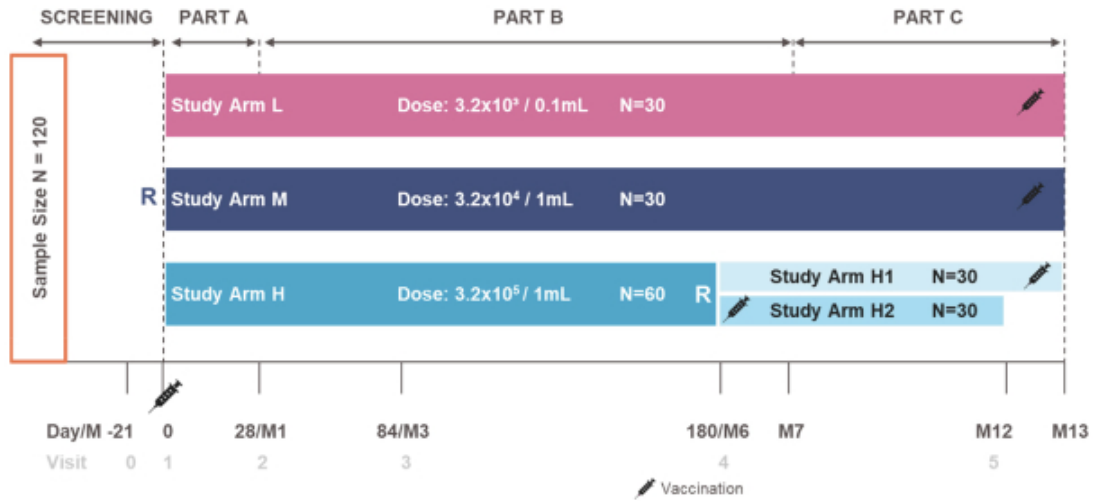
SCREENING PART A PART B PART C

Sample Size N = 120

R

Study Arm L Dose: $3.2x10^3$ / 0.1mL N=30

Study Arm M Dose: $3.2x10^4$ / 1mL N=30

Study Arm H Dose: $3.2x10^5$ / 1mL N=60

R

Study Arm H1 N=30

Study Arm H2 N=30

Day/M -21 0 28/M1 84/M3 180/M6 M7 M12 M13

Visit 0 1 2 3 4 5

Vaccination